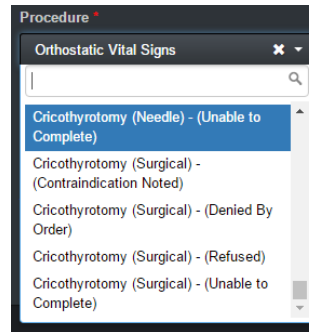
Procedure *

Orthostatic Vital Signs ✖

Cricothyrotomy (Needle) - (Unable to Complete)

Cricothyrotomy (Surgical) - (Contraindication Noted)

Cricothyrotomy (Surgical) - (Denied By Order)

Cricothyrotomy (Surgical) - (Refused)

Cricothyrotomy (Surgical) - (Unable to Complete)